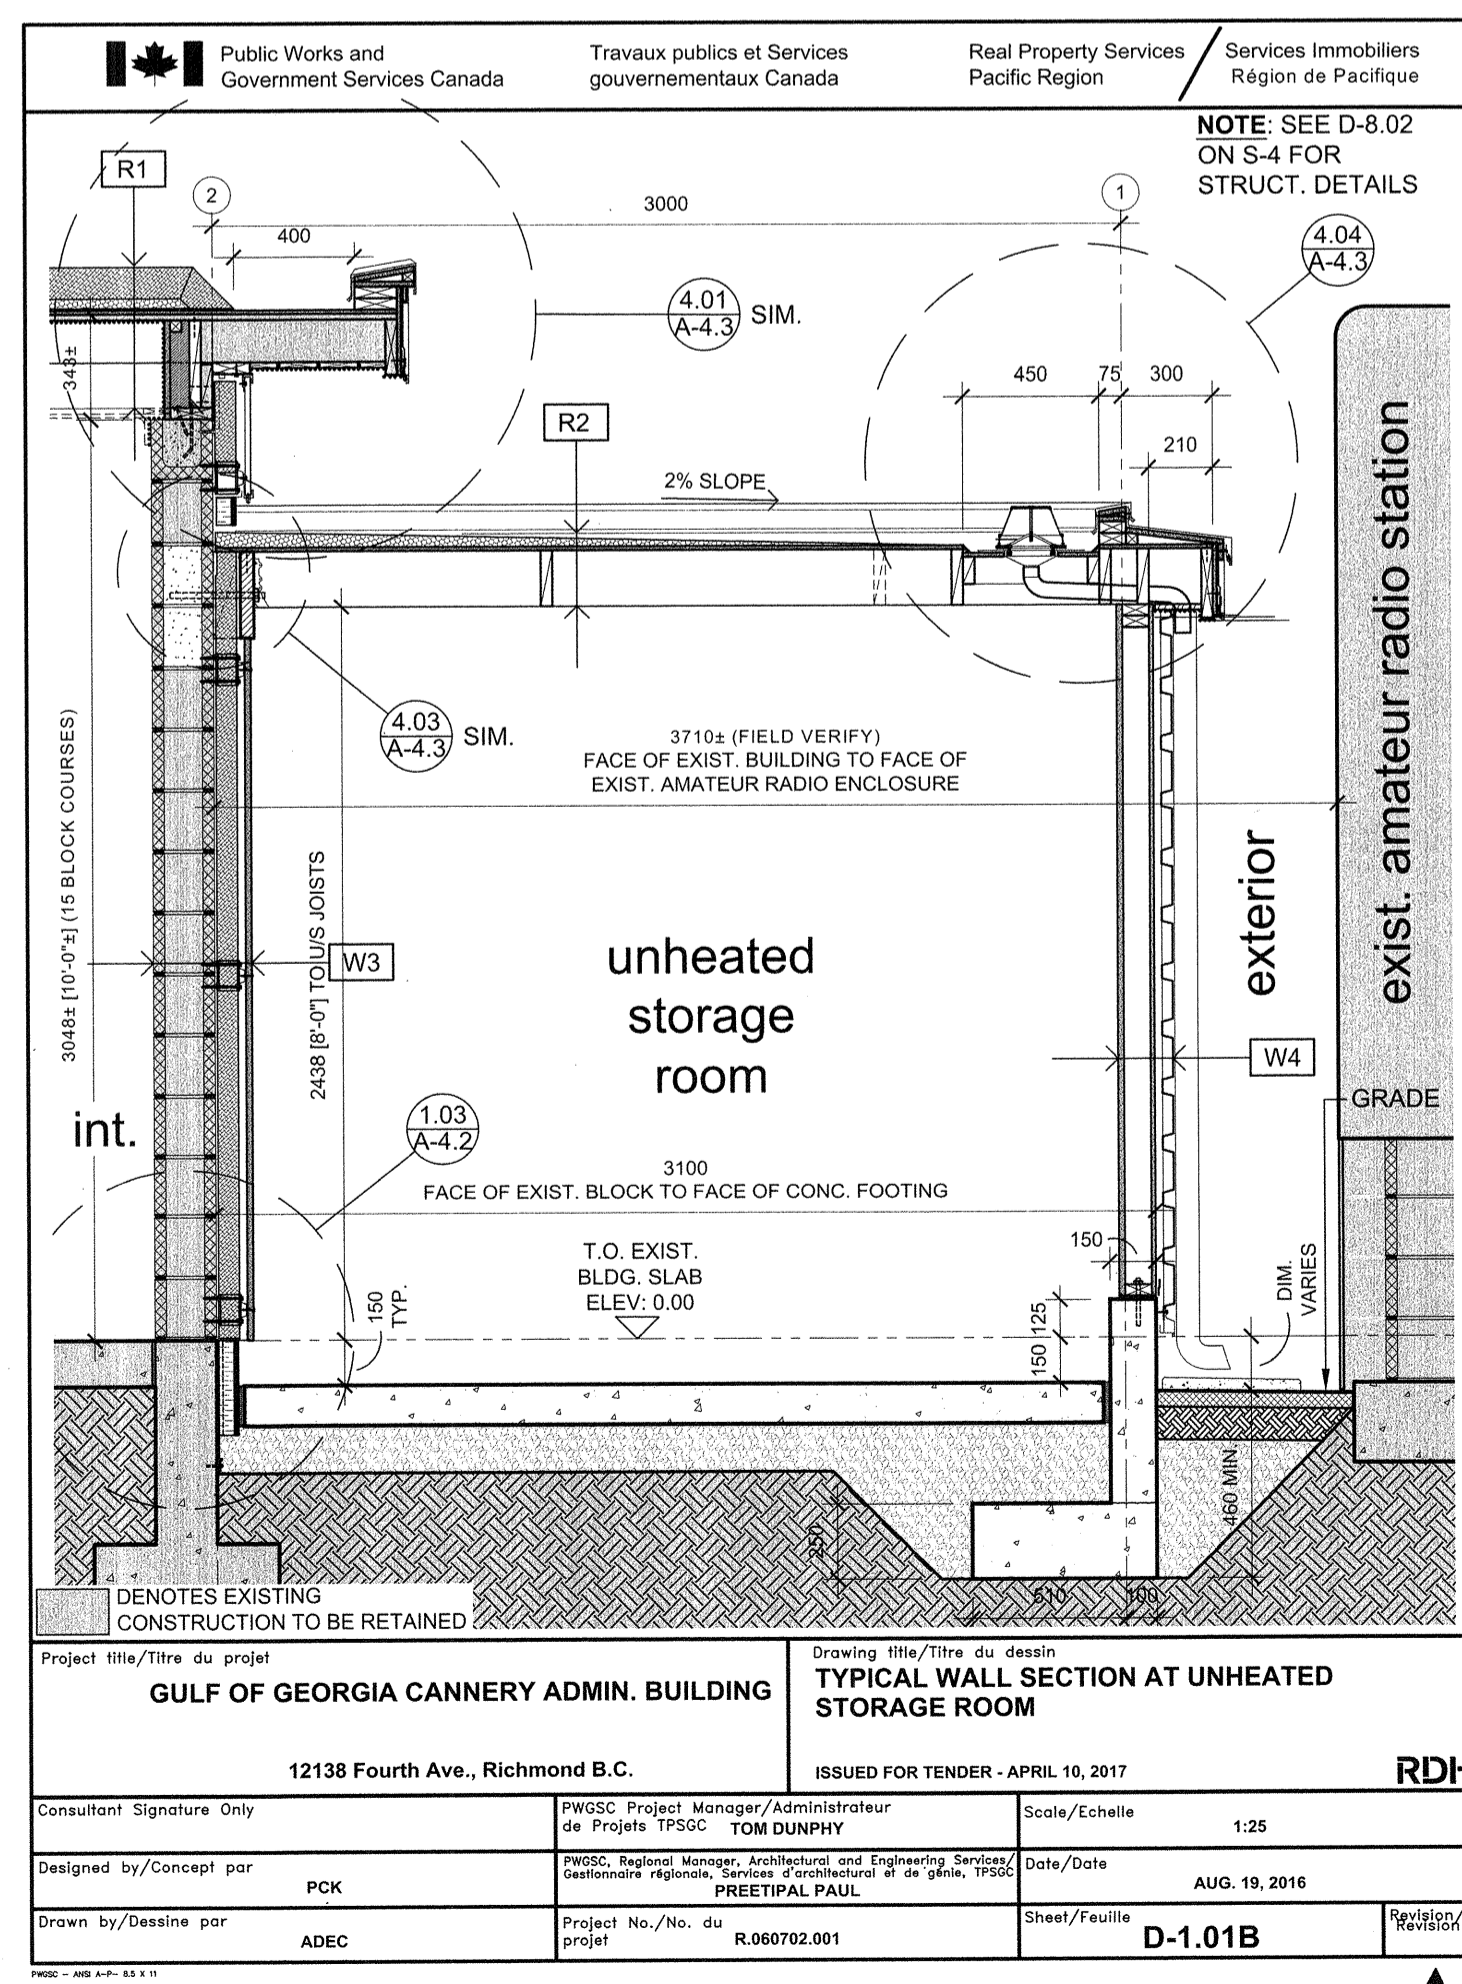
Public Works and Government Services Canada

Travaux publics et Services gouvernementaux Canada

Real Property Services Pacific Region

Services Immobiliers Région de Pacifique

NOTE: SEE D-8.02 ON S-4 FOR STRUCT. DETAILS

R1

2

1

3000

400

4.04
A-4.3

4.01
A-4.3
SIM.

343±

450

75

300

R2

210

2% SLOPE

4.03
A-4.3
SIM.

3710± (FIELD VERIFY)
FACE OF EXIST. BUILDING TO FACE OF EXIST. AMATEUR RADIO ENCLOSURE

exist. amateur radio station

3048± [10'-0"±] (15 BLOCK COURSES)

2438 [8'-0"] TO U/S JOISTS

W3

unheated storage room

exterior

W4

GRADE

int.

1.03
A-4.2

3100
FACE OF EXIST. BLOCK TO FACE OF CONC. FOOTING

150

T.O. EXIST. BLDG. SLAB ELEV: 0.00

150 TYP.

125

150

DIM. VARIES

460 MIN

250

510

100

DENOTES EXISTING CONSTRUCTION TO BE RETAINED

Project title/Titre du projet
GULF OF GEORGIA CANNERY ADMIN. BUILDING
12138 Fourth Ave., Richmond B.C.

Drawing title/Titre du dessin
TYPICAL WALL SECTION AT UNHEATED STORAGE ROOM

ISSUED FOR TENDER - APRIL 10, 2017

RDI

| Consultant Signature Only | PWGSC Project Manager/Administrateur de Projets TPSGC TOM DUNPHY | Scale/Echelle 1:25 | |
|---|---|---|---|
| Designed by/Concept par PCK | PWGSC, Regional Manager, Architectural and Engineering Services/ Gestionnaire régionale, Services d'architectural et de génie, TPSGC PREETIPAL PAUL | Date/Date AUG. 19, 2016 | |
| Drawn by/Dessine par ADEC | Project No./No. du projet R.060702.001 | Sheet/Feuille D-1.01B | Revision/ Revision |

PWGSC – ANSI A-P– 8.5 X 11